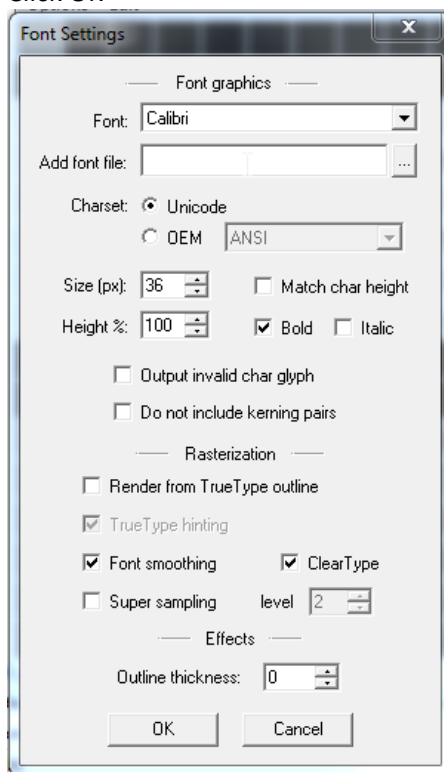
Font Settings

Font graphics

Font: Calibri

Add font file: ...

Charset: Unicode

OEM ANSI

Size (px): 36

Match char height

Height %: 100

Bold

Italic

Output invalid char glyph

Do not include kerning pairs

Rasterization

Render from TrueType outline

TrueType hinting

Font smoothing

ClearType

Super sampling

level 2

Effects

Outline thickness: 0

OK

Cancel